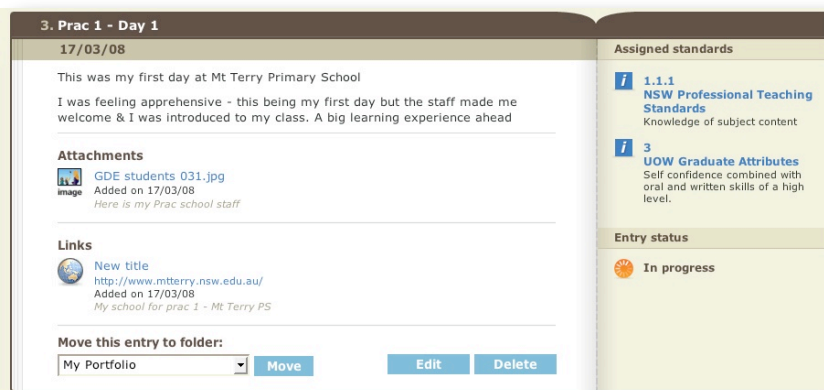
3. Prac 1 - Day 1

17/03/08

This was my first day at Mt Terry Primary School

I was feeling apprehensive - this being my first day but the staff made me welcome & I was introduced to my class. A big learning experience ahead

Attachments

image

GDE students 031.jpg
Added on 17/03/08
Here is my Prac school staff

Links

New title
http://www.mtterry.nsw.edu.au/
Added on 17/03/08
My school for prac 1 - Mt Terry PS

Move this entry to folder:

My Portfolio

Move

Edit

Delete

Assigned standards

i

1.1.1
NSW Professional Teaching Standards
Knowledge of subject content

i

3
UOW Graduate Attributes
Self confidence combined with oral and written skills of a high level.

Entry status

In progress